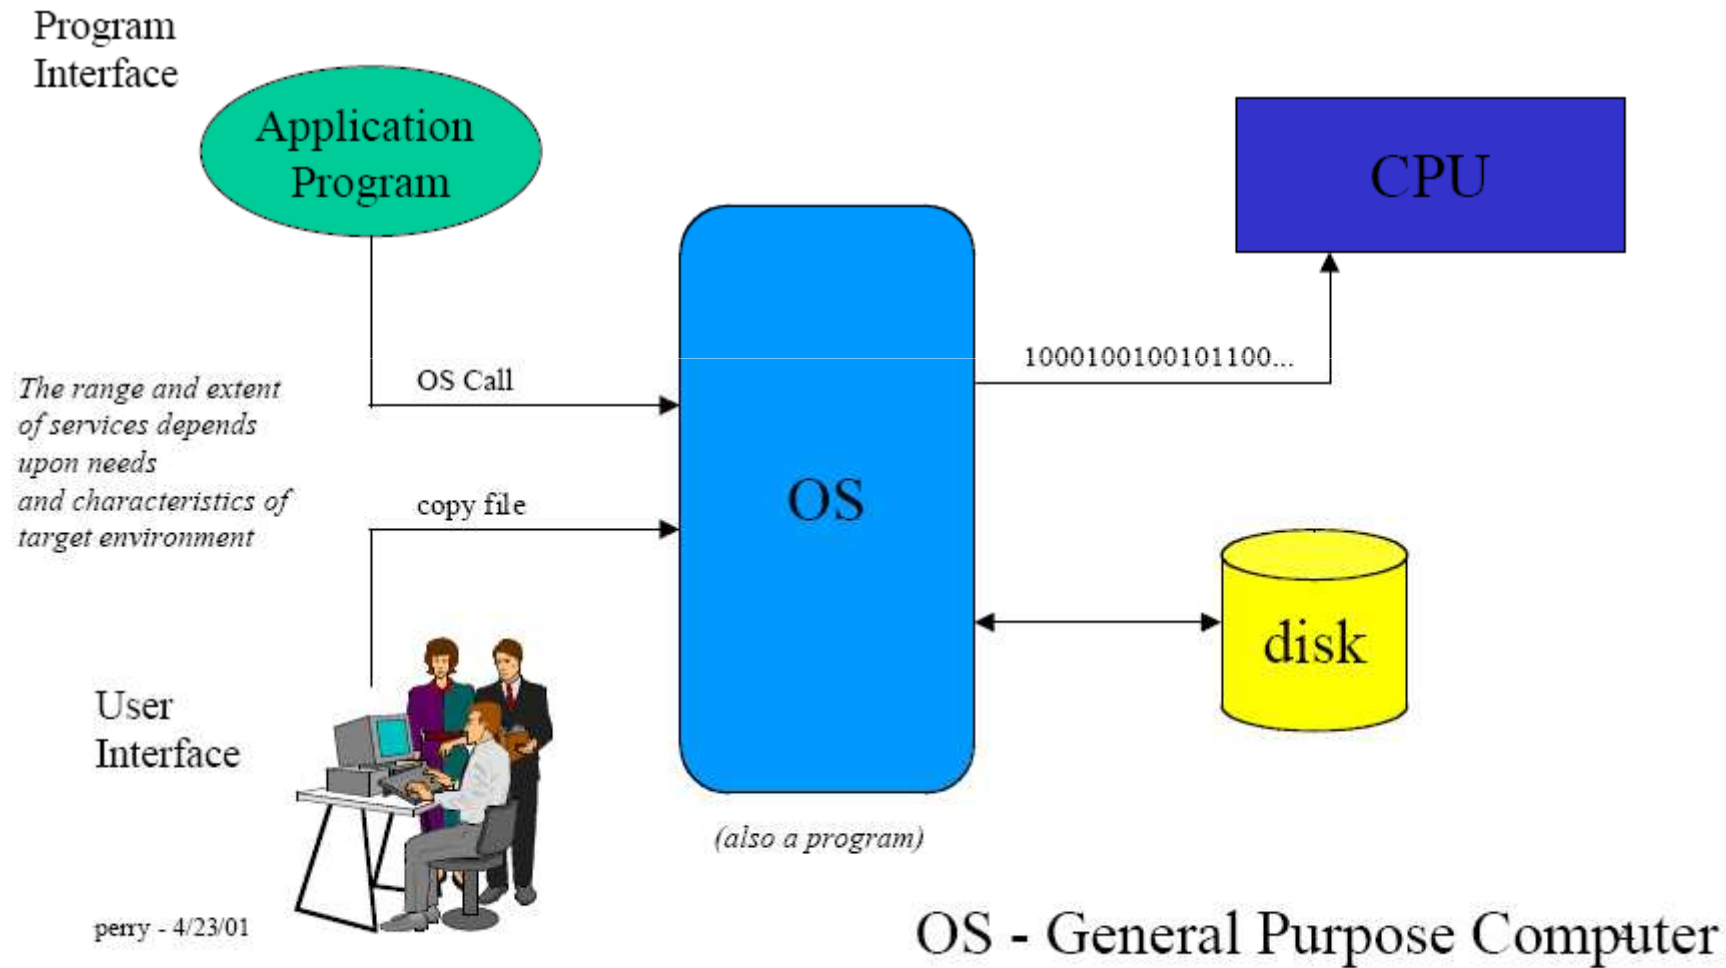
Program Interface

Application Program

CPU

OS Call

1000100100101100...

The range and extent of services depends upon needs and characteristics of target environment

copy file

OS

disk

User Interface

(also a program)

perry - 4/23/01

OS - General Purpose Computer